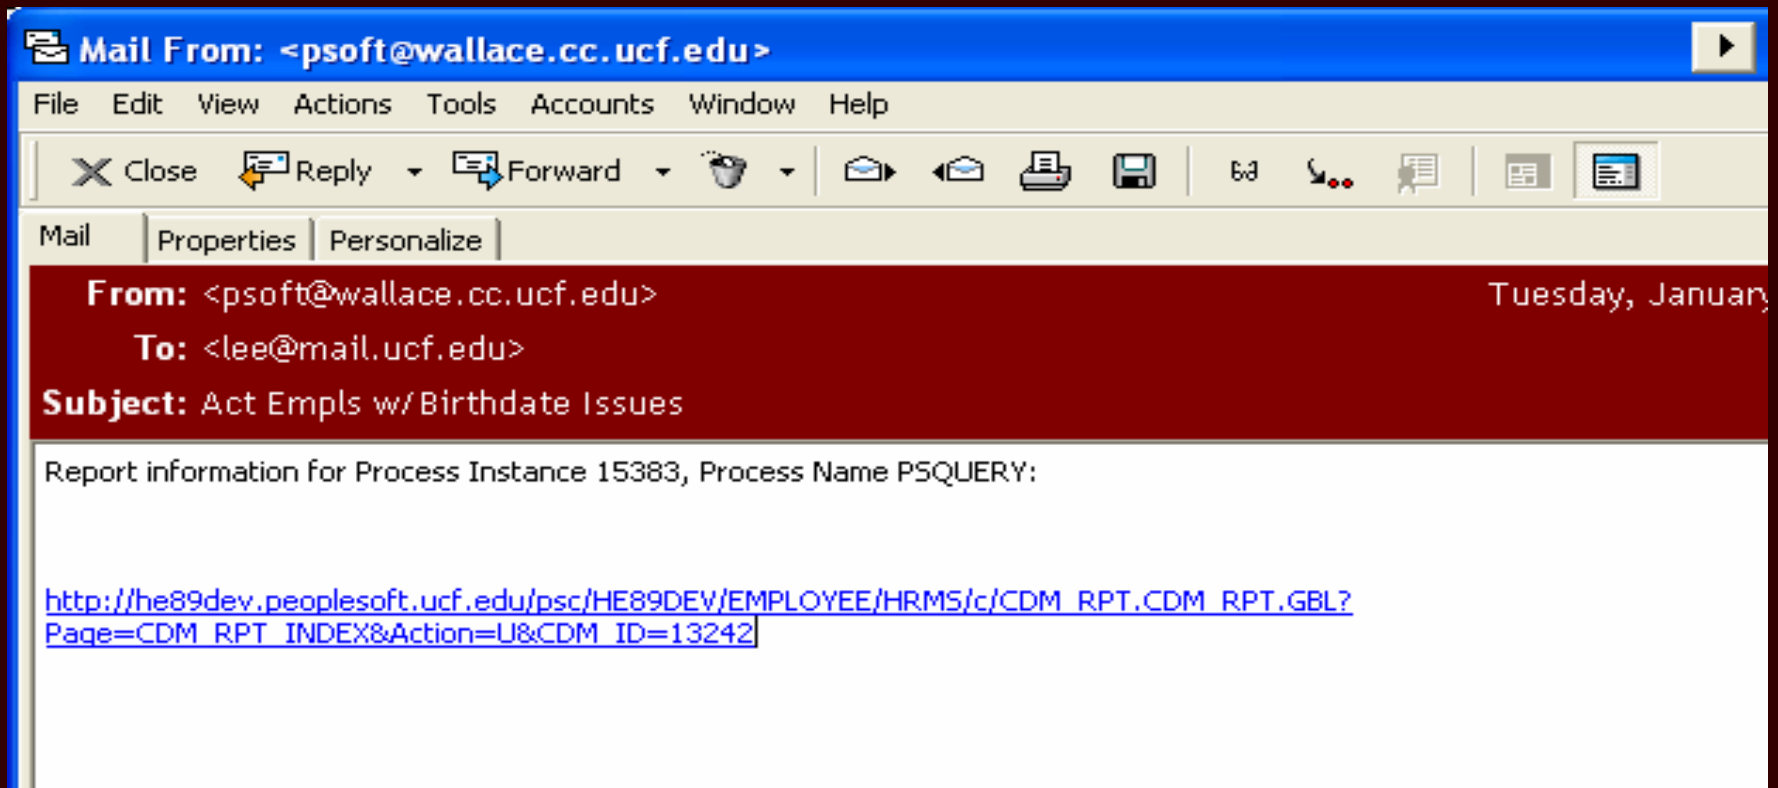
Mail From: <psoft@wallace.cc.ucf.edu>

File Edit View Actions Tools Accounts Window Help

Close Reply Forward

Mail Properties Personalize

From: <psoft@wallace.cc.ucf.edu>

Tuesday, January

To: <lee@mail.ucf.edu>

Subject: Act Empls w/ Birthdate Issues

Report information for Process Instance 15383, Process Name PSQUERY:

http://he89dev.peoplesoft.ucf.edu/psc/HE89DEV/EMPLOYEE/HRMS/c/CDM_RPT.CDM_RPT.GBL?Page=CDM_RPT_INDEX&Action=U&CDM_ID=13242